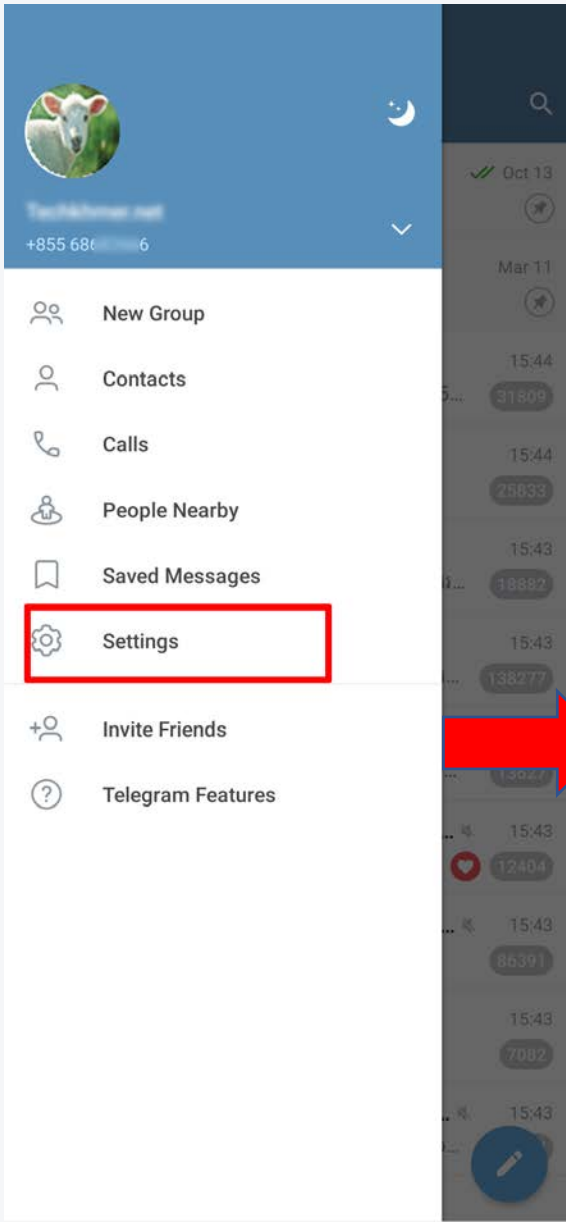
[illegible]
+855 686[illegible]6

New Group
Contacts
Calls
People Nearby
Saved Messages
Settings
Invite Friends
Telegram Features

Oct 13
Mar 11
15:44
31809
15:44
25833
15:43
18882
15:43
138277
138277
15:43
12404
15:43
86391
15:43
7082
15:43